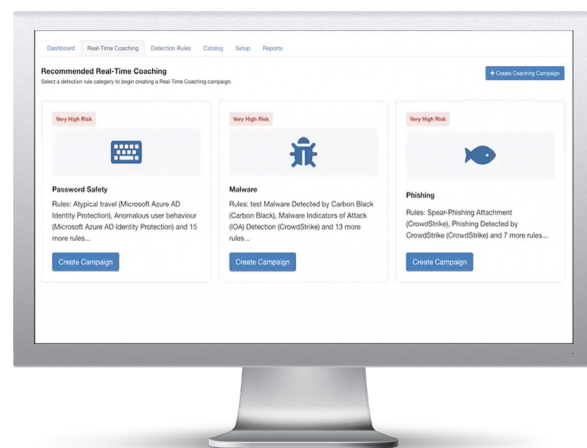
Dashboard Real-Time Coaching Detection Rules Catalog Setup Reports

Recommended Real-Time Coaching
Select a detection rule category to begin creating a Real-Time Coaching campaign.

+ Create Coaching Campaign

Very High Risk

Password Safety

Rules: Atypical travel (Microsoft Azure AD Identity Protection), Anomalous user behaviour (Microsoft Azure AD Identity Protection) and 15 more rules...

Create Campaign

Very High Risk

Malware

Rules: test Malware Detected by Carbon Black (Carbon Black), Malware Indicators of Attack (IOA) Detection (CrowdStrike) and 13 more rules...

Create Campaign

Very High Risk

Phishing

Rules: Spear-Phishing Attachment (CrowdStrike), Phishing Detected by CrowdStrike (CrowdStrike) and 7 more rules...

Create Campaign